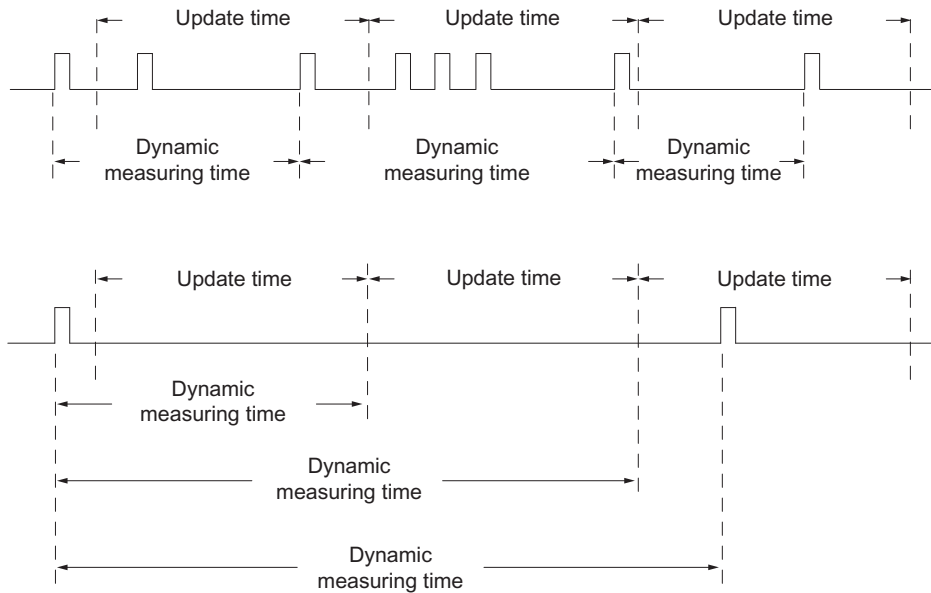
Update time
Update time
Update time

Dynamic measuring time
Dynamic measuring time
Dynamic measuring time

Update time
Update time
Update time

Dynamic measuring time

Dynamic measuring time

Dynamic measuring time